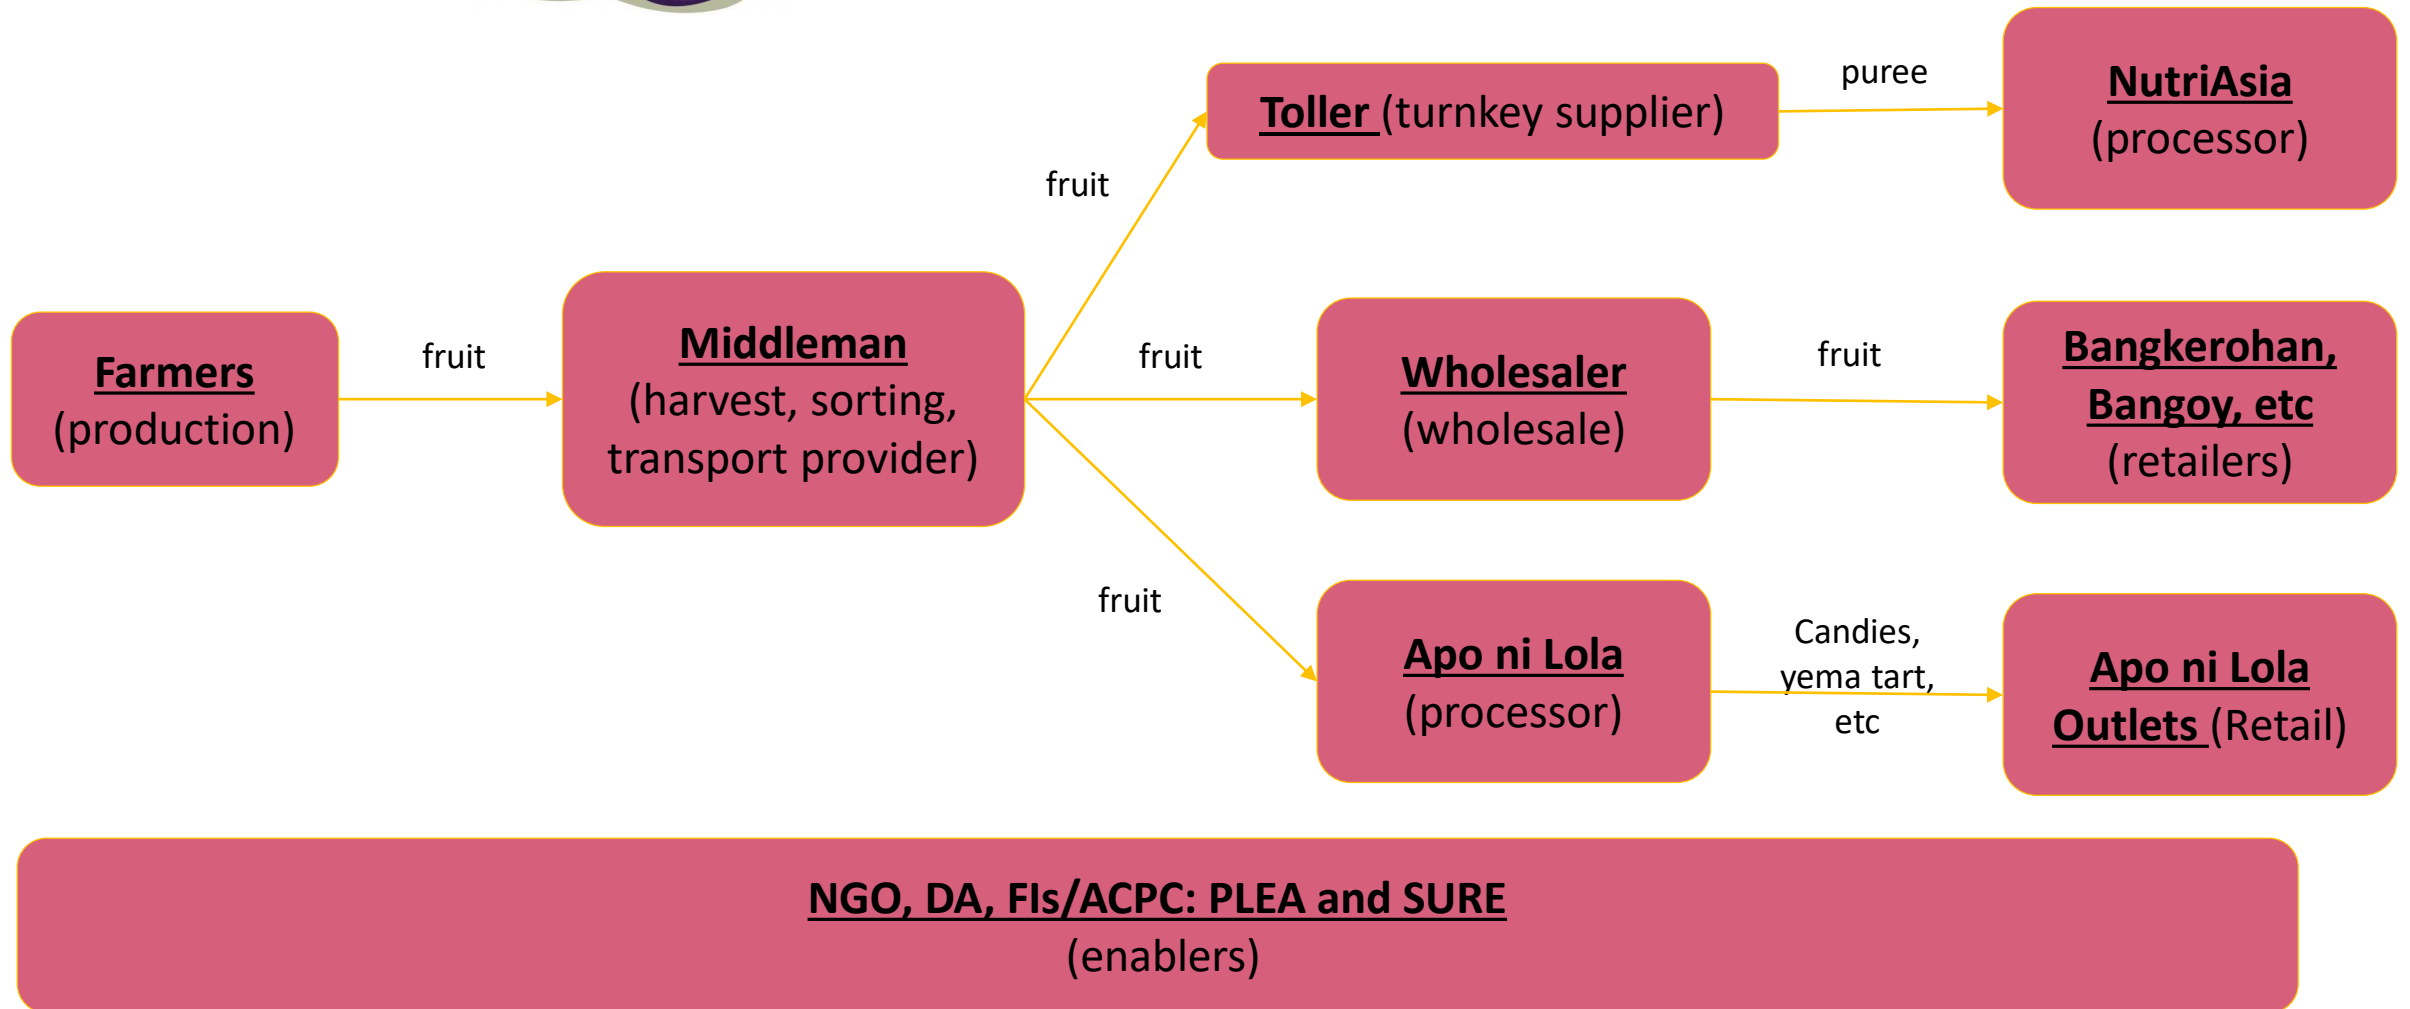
Toller (turnkey supplier)

puree

NutriAsia
(processor)

fruit

Farmers
(production)

fruit

Middleman
(harvest, sorting, transport provider)

fruit

Wholesaler
(wholesale)

fruit

Bangkerohan, Bangoy, etc
(retailers)

fruit

Apo ni Lola
(processor)

Candies, yema tart, etc

Apo ni Lola Outlets (Retail)

NGO, DA, FIs/ACPC: PLEA and SURE
(enablers)